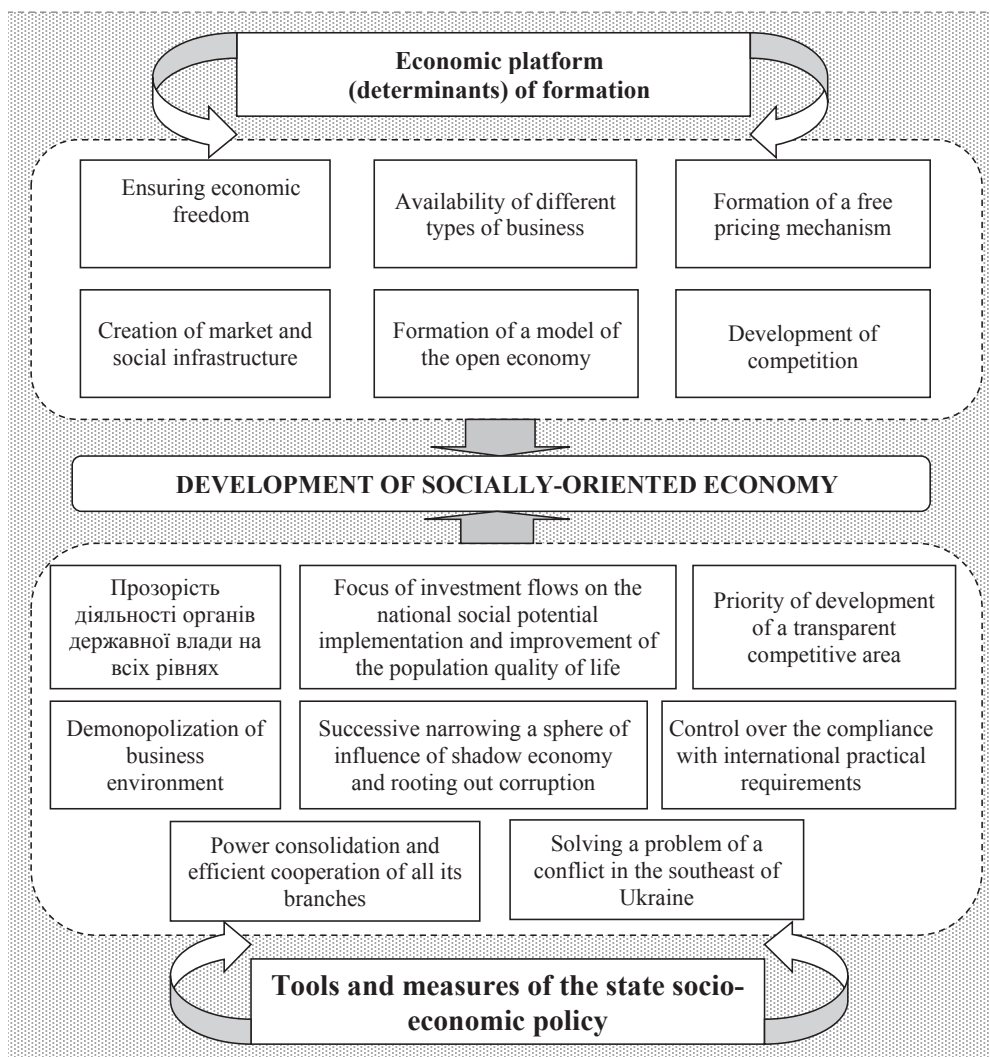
Economic platform (determinants) of formation

Ensuring economic freedom

Availability of different types of business

Formation of a free pricing mechanism

Creation of market and social infrastructure

Formation of a model of the open economy

Development of competition

DEVELOPMENT OF SOCIALLY-ORIENTED ECONOMY

Прозорість діяльності органів державної влади на всіх рівнях

Focus of investment flows on the national social potential implementation and improvement of the population quality of life

Priority of development of a transparent competitive area

Demonopolization of business environment

Successive narrowing a sphere of influence of shadow economy and rooting out corruption

Control over the compliance with international practical requirements

Power consolidation and efficient cooperation of all its branches

Solving a problem of a conflict in the southeast of Ukraine

Tools and measures of the state socio-economic policy